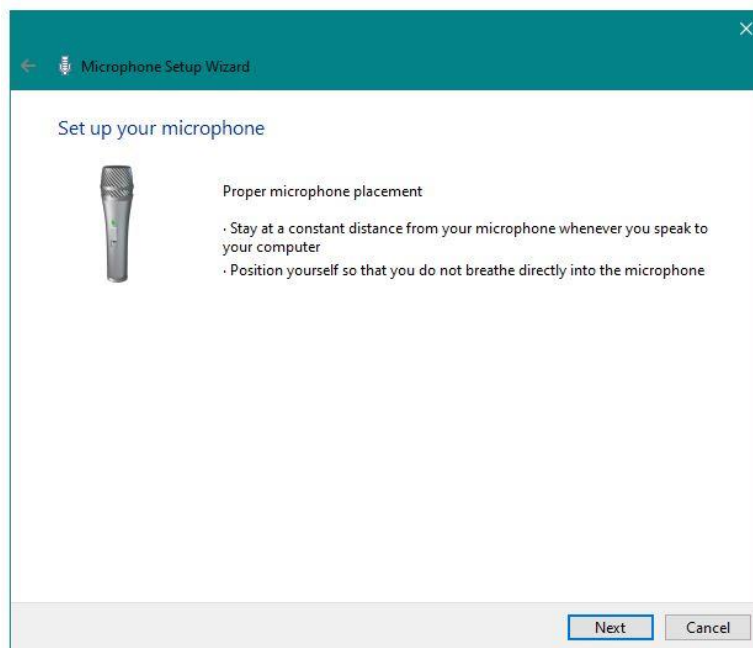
Microphone Setup Wizard

Set up your microphone

Proper microphone placement

· Stay at a constant distance from your microphone whenever you speak to your computer
· Position yourself so that you do not breathe directly into the microphone

Next Cancel